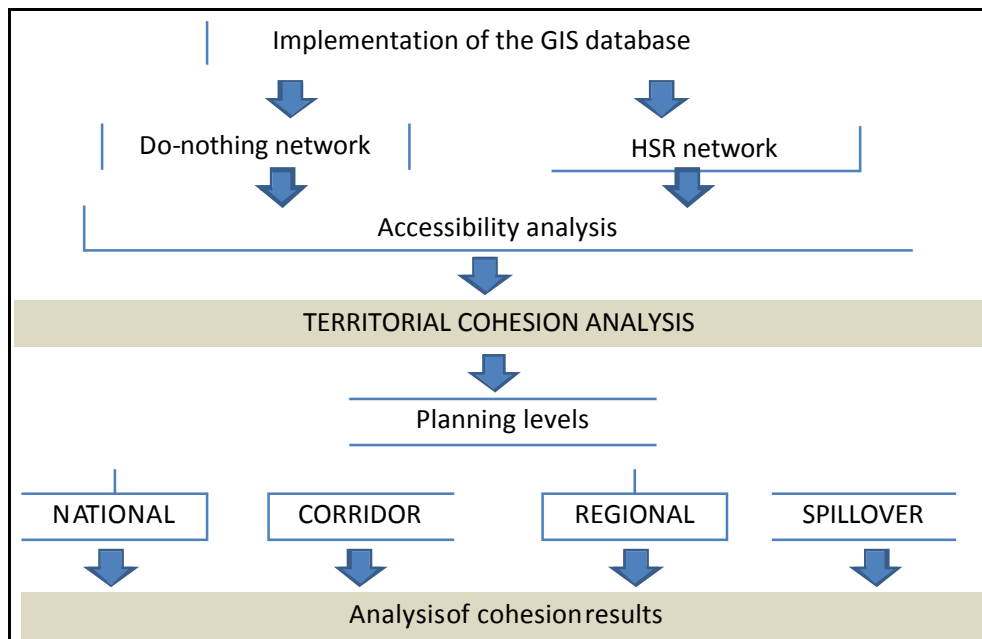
Implementation of the GIS database

Do-nothing network

HSR network

Accessibility analysis

TERRITORIAL COHESION ANALYSIS

Planning levels

NATIONAL

CORRIDOR

REGIONAL

SPILLOVER

Analysisof cohesionresults